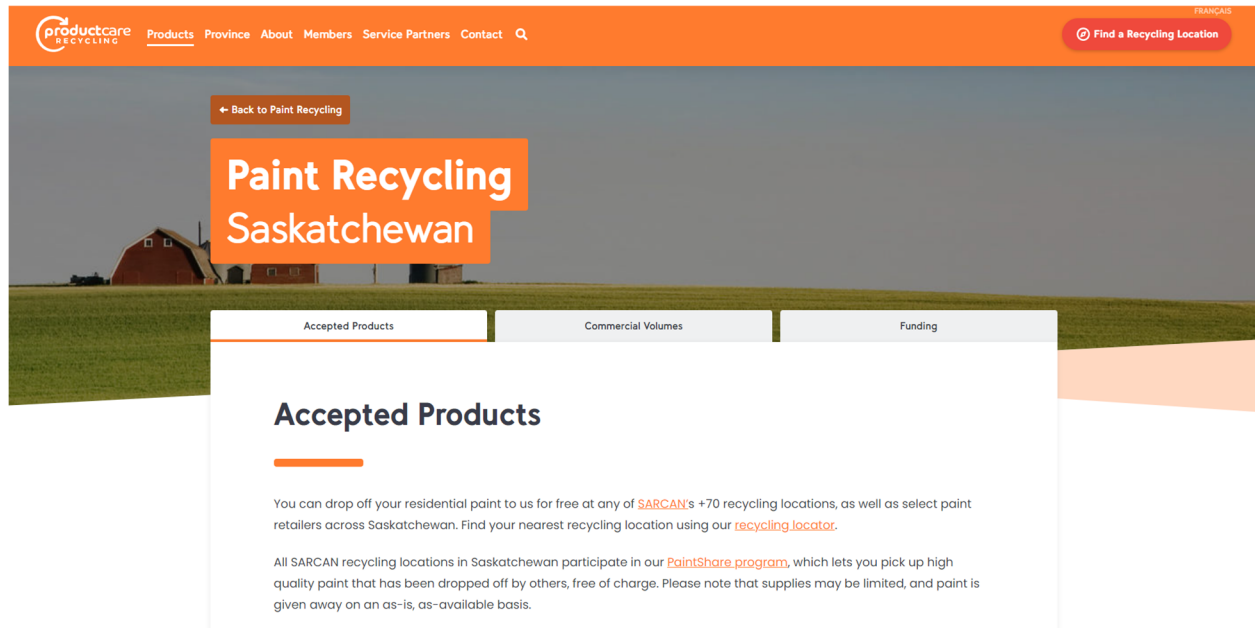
productcare RECYCLING

Products Province About Members Service Partners Contact

FRANÇAIS

Find a Recycling Location

← Back to Paint Recycling

Paint Recycling
Saskatchewan

Accepted Products | Commercial Volumes | Funding

Accepted Products

You can drop off your residential paint to us for free at any of SARCAN's +70 recycling locations, as well as select paint retailers across Saskatchewan. Find your nearest recycling location using our recycling locator.

All SARCAN recycling locations in Saskatchewan participate in our PaintShare program, which lets you pick up high quality paint that has been dropped off by others, free of charge. Please note that supplies may be limited, and paint is given away on an as-is, as-available basis.